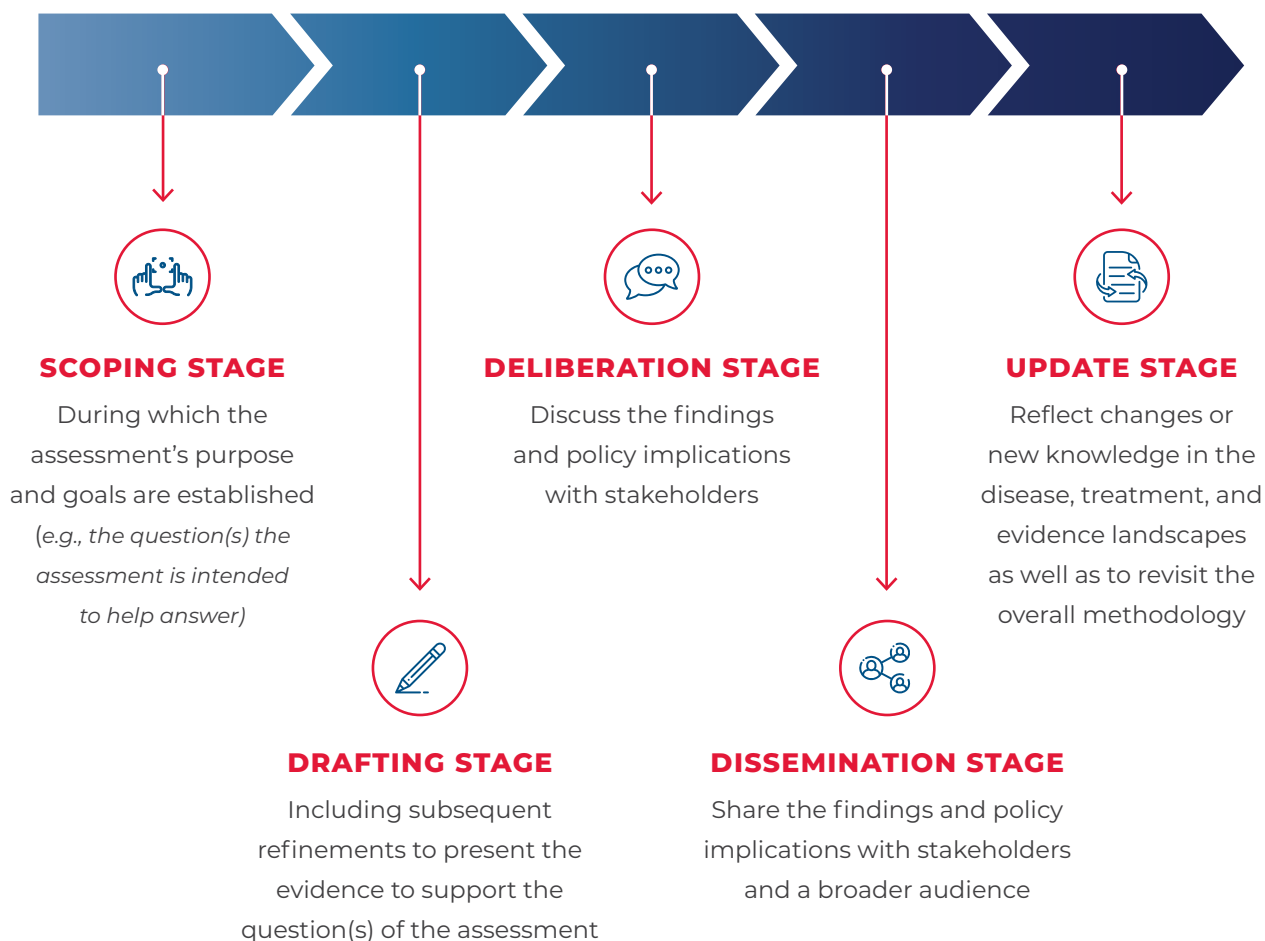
SCOPING STAGE

During which the assessment's purpose and goals are established (e.g., the question(s) the assessment is intended to help answer)

DRAFTING STAGE

Including subsequent refinements to present the evidence to support the question(s) of the assessment

DELIBERATION STAGE

Discuss the findings and policy implications with stakeholders

DISSEMINATION STAGE

Share the findings and policy implications with stakeholders and a broader audience

UPDATE STAGE

Reflect changes or new knowledge in the disease, treatment, and evidence landscapes as well as to revisit the overall methodology